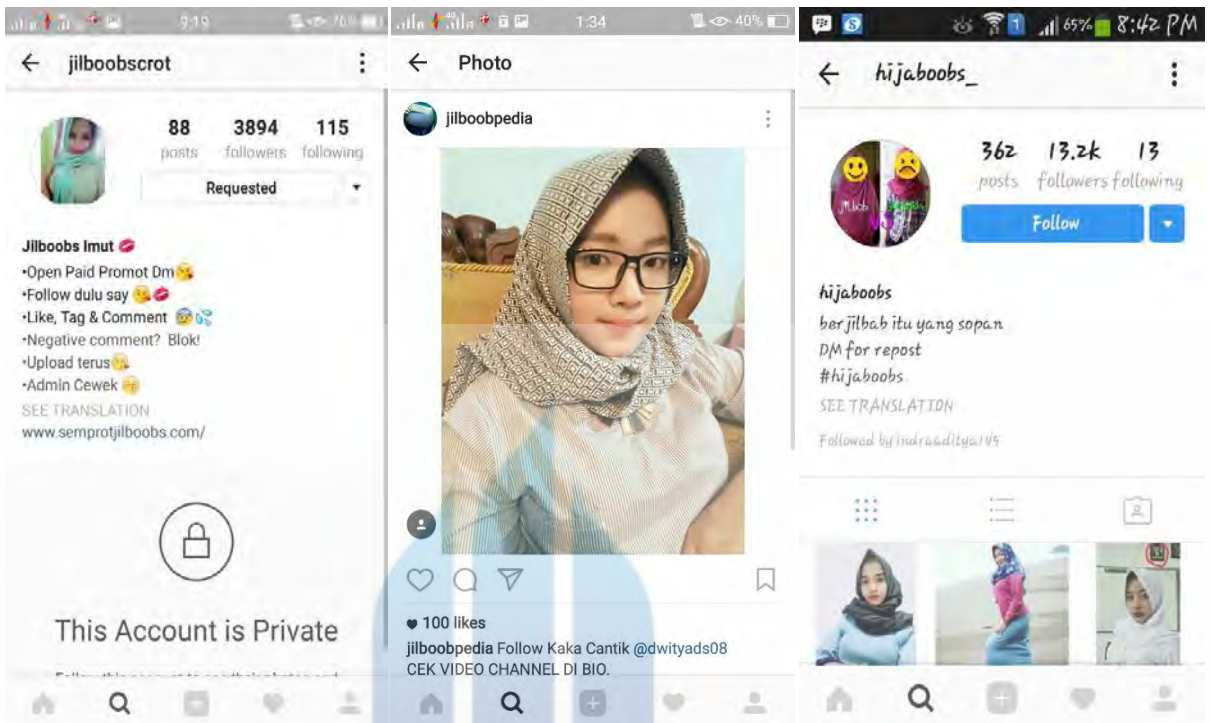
9:19

jilboobscrot

88 posts
3894 followers
115 following

Requested

Jilboobs Imut
•Open Paid Promot Dm
•Follow dulu say
•Like, Tag & Comment
•Negative comment? Blok!
•Upload terus
•Admin Cewek
SEE TRANSLATION
www.semprotjilboobs.com/

This Account is Private

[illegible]

1:34 40%

Photo

jilboobpedia

100 likes
jilboobpedia Follow Kaka Cantik @dwityads08
CEK VIDEO CHANNEL DI BIO.

65% 8:42 PM

hijaboobs_

362 posts
13.2k followers
13 following

Follow

hijaboobs
berjilbab itu yang sopan
DM for repost
#hijaboobs
SEE TRANSLATION
Followed by indraadityaa145